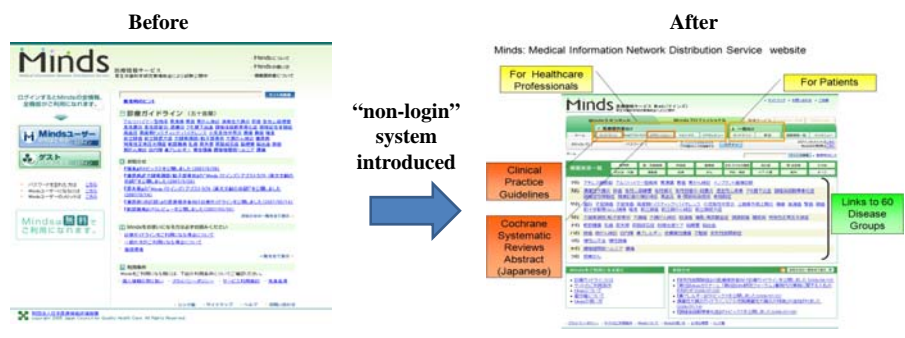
Before

Minds

診療ガイドライン

Mindsユーザー

ゲスト

Mindsは無料でご利用になれます。

"non-login" system introduced

After

Minds: Medical Information Network Distribution Service website

For Healthcare Professionals

For Patients

Minds

Clinical Practice Guidelines

Cochrane Systematic Reviews Abstract (Japanese)

Links to 60 Disease Groups